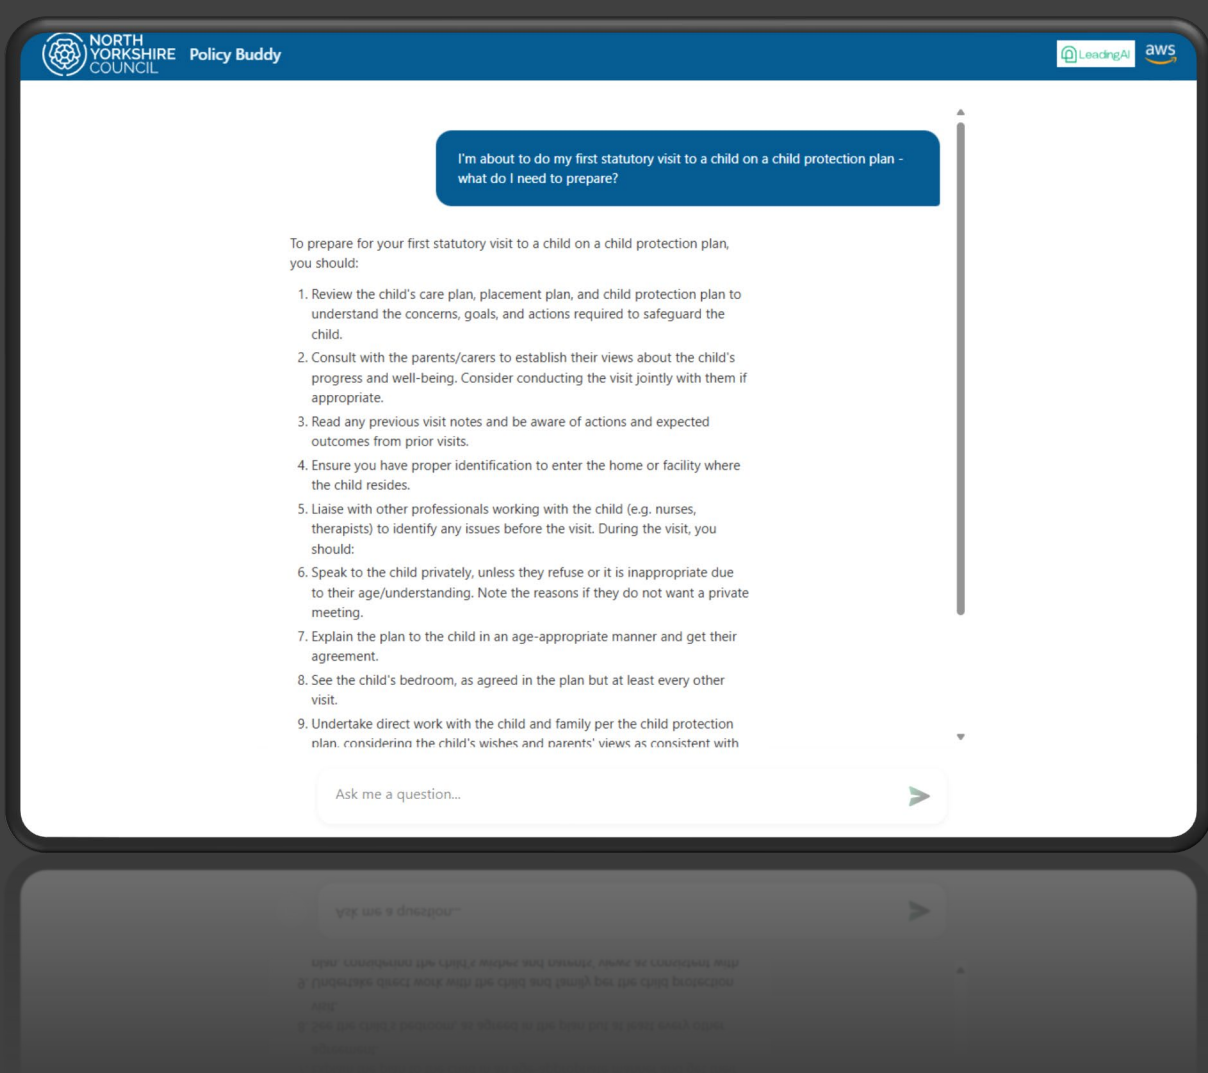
NORTH YORKSHIRE COUNCIL Policy Buddy

LeadingAI aws

I'm about to do my first statutory visit to a child on a child protection plan - what do I need to prepare?

To prepare for your first statutory visit to a child on a child protection plan, you should:

1. Review the child's care plan, placement plan, and child protection plan to understand the concerns, goals, and actions required to safeguard the child.
2. Consult with the parents/carers to establish their views about the child's progress and well-being. Consider conducting the visit jointly with them if appropriate.
3. Read any previous visit notes and be aware of actions and expected outcomes from prior visits.
4. Ensure you have proper identification to enter the home or facility where the child resides.
5. Liaise with other professionals working with the child (e.g. nurses, therapists) to identify any issues before the visit. During the visit, you should:
6. Speak to the child privately, unless they refuse or it is inappropriate due to their age/understanding. Note the reasons if they do not want a private meeting.
7. Explain the plan to the child in an age-appropriate manner and get their agreement.
8. See the child's bedroom, as agreed in the plan but at least every other visit.
9. Undertake direct work with the child and family per the child protection plan, considering the child's wishes and parents' views as consistent with

Ask me a question...